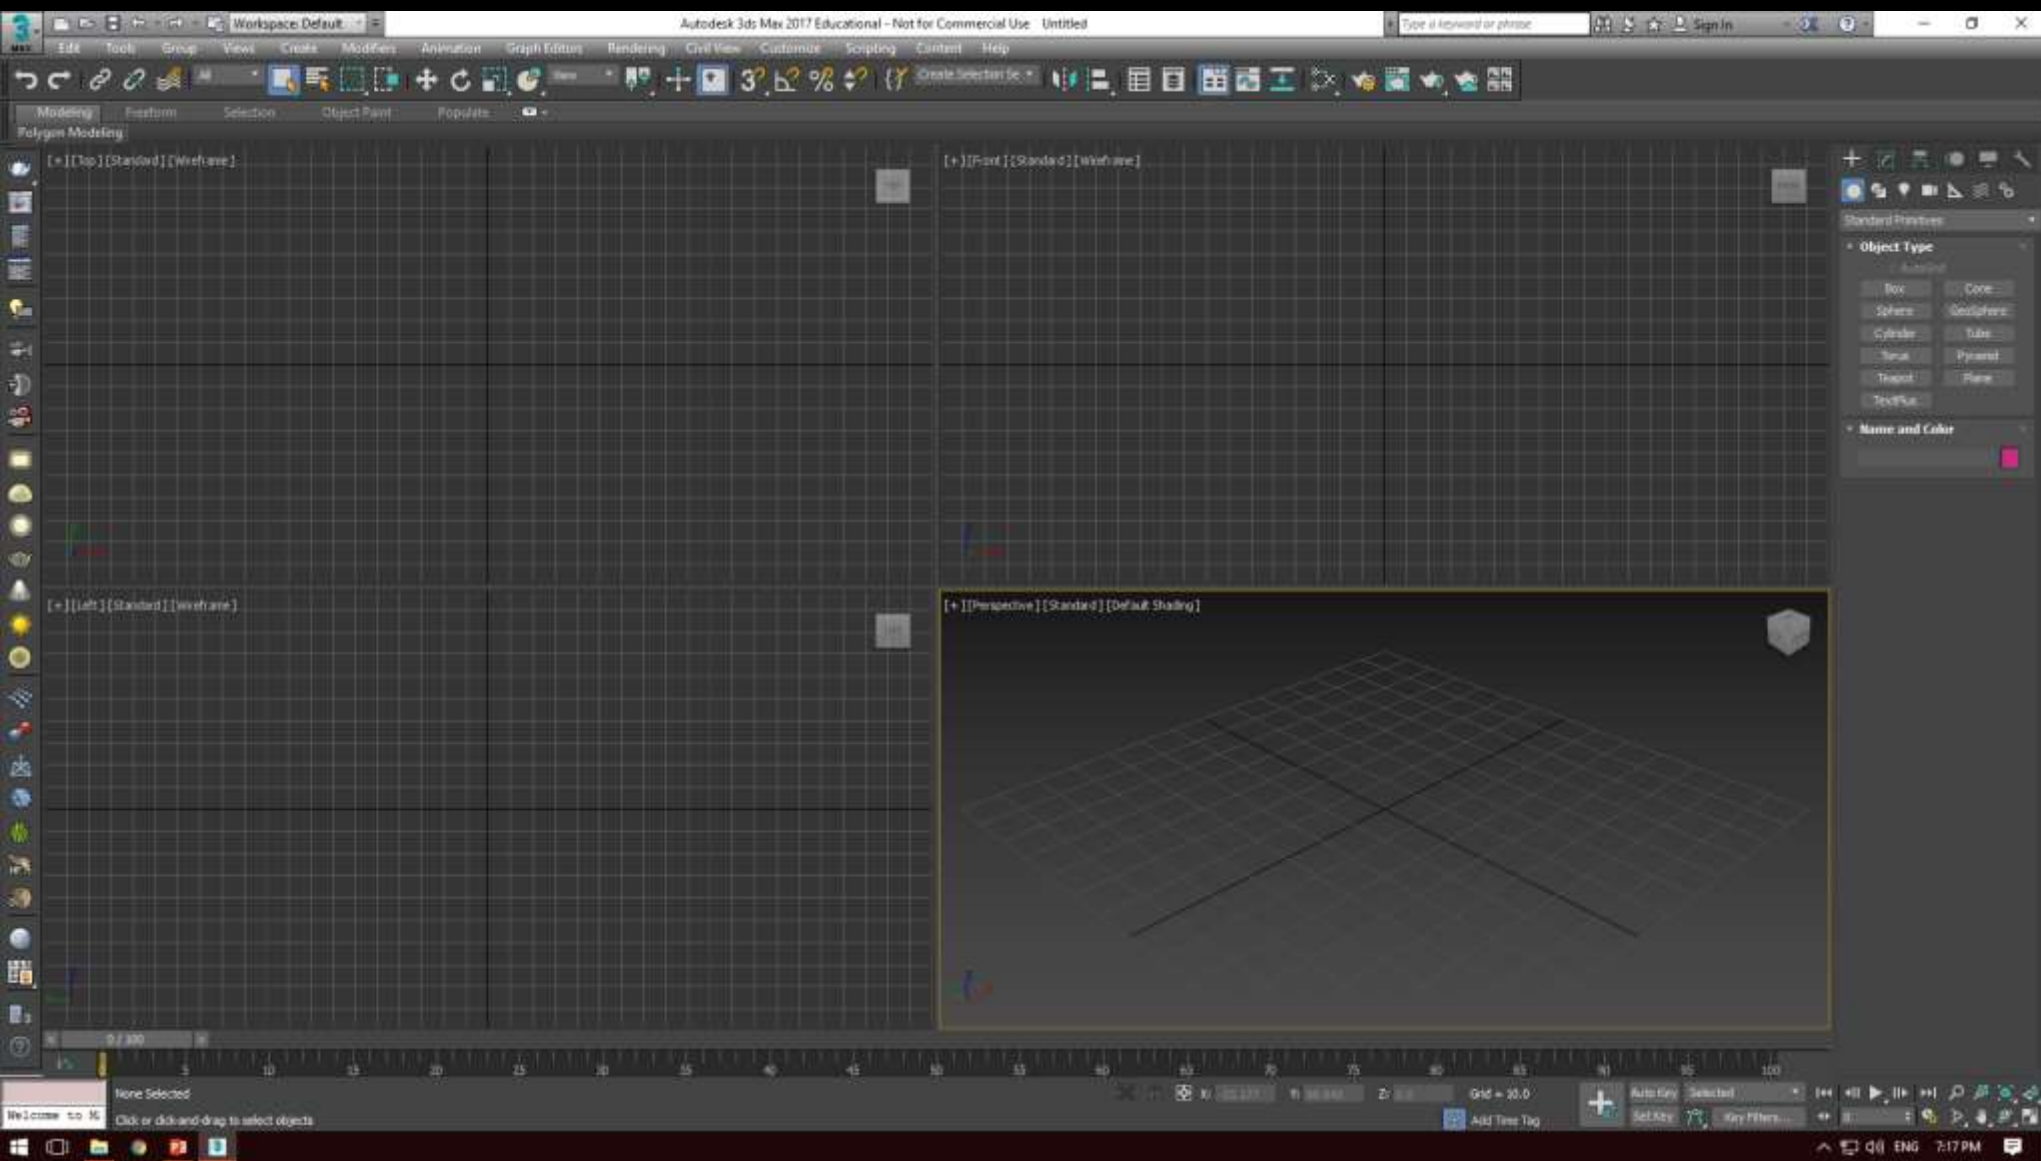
Workspace: Default

Autodesk 3ds Max 2017 Educational - Not for Commercial Use   Untitled

Type a keyword or phrase

Sign In

Edit   Tools   Group   Views   Create   Modifiers   Animation   Graph Editors   Rendering   Civil View   Customize   Scripting   Content   Help

All

View

Create Selection Se

Modeling   Freeform   Selection   Object Paint   Populate

Polygon Modeling

[+] [Top] [Standard] [Wireframe]

[+] [Front] [Standard] [Wireframe]

[+] [Left] [Standard] [Wireframe]

[+] [Perspective] [Standard] [Default Shading]

Standard Primitives

Object Type

AutoGrid

| Box | Cone |
|---|---|
| Sphere | GeoSphere |
| Cylinder | Tube |
| Torus | Pyramid |
| Teapot | Plane |
| TextPlus | |

Name and Color

0 / 100

0   5   10   15   20   25   30   35   40   45   50   55   60   65   70   75   80   85   90   95   100

Welcome to M

None Selected

Click or click-and-drag to select objects

X:   Y:   Z:

Grid = 10.0

Add Time Tag

Auto Key   Selected

Set Key   Key Filters...

ENG   7:17 PM